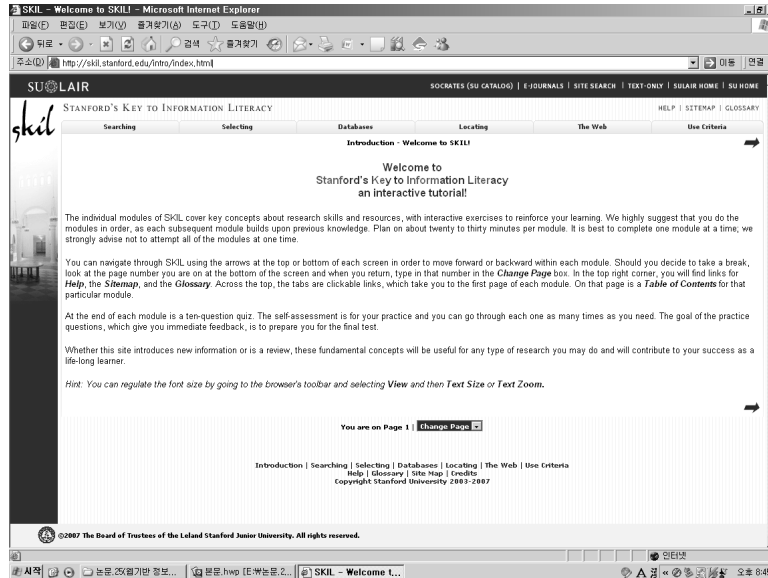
SKIL - Welcome to SKIL! - Microsoft Internet Explorer

파일(F) 편집(E) 보기(V) 즐겨찾기(A) 도구(T) 도움말(H)

뒤로 검색 즐겨찾기

주소(D) http://skil.stanford.edu/intro/index.html 이동 연결

SULAIR

SOCRATES (SU CATALOG) | E-JOURNALS | SITE SEARCH | TEXT-ONLY | SULAIR HOME | SU HOME

skil

STANFORD'S KEY TO INFORMATION LITERACY

HELP | SITEMAP | GLOSSARY

| Searching | Selecting | Databases | Locating | The Web | Use Criteria |
|---|---|---|---|---|---|

Introduction - Welcome to SKIL!

Welcome to
Stanford's Key to Information Literacy
an interactive tutorial!

The individual modules of SKIL cover key concepts about research skills and resources, with interactive exercises to reinforce your learning. We highly suggest that you do the modules in order, as each subsequent module builds upon previous knowledge. Plan on about twenty to thirty minutes per module. It is best to complete one module at a time; we strongly advise not to attempt all of the modules at one time.

You can navigate through SKIL using the arrows at the top or bottom of each screen in order to move forward or backward within each module. Should you decide to take a break, look at the page number you are on at the bottom of the screen and when you return, type in that number in the Change Page box. In the top right corner, you will find links for Help, the Sitemap, and the Glossary. Across the top, the tabs are clickable links, which take you to the first page of each module. On that page is a Table of Contents for that particular module.

At the end of each module is a ten-question quiz. The self-assessment is for your practice and you can go through each one as many times as you need. The goal of the practice questions, which give you immediate feedback, is to prepare you for the final test.

Whether this site introduces new information or is a review, these fundamental concepts will be useful for any type of research you may do and will contribute to your success as a life-long learner.

Hint: You can regulate the font size by going to the browser's toolbar and selecting View and then Text Size or Text Zoom.

You are on Page 1 | Change Page

Introduction | Searching | Selecting | Databases | Locating | The Web | Use Criteria
Help | Glossary | Site Map | Credits
Copyright Stanford University 2003-2007

©2007 The Board of Trustees of the Leland Stanford Junior University. All rights reserved.

인터넷

시작 논문.25(웹기반 정보... 본문.hwp [E:₩논문.2... SKIL - Welcome t... 오후 8:4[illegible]